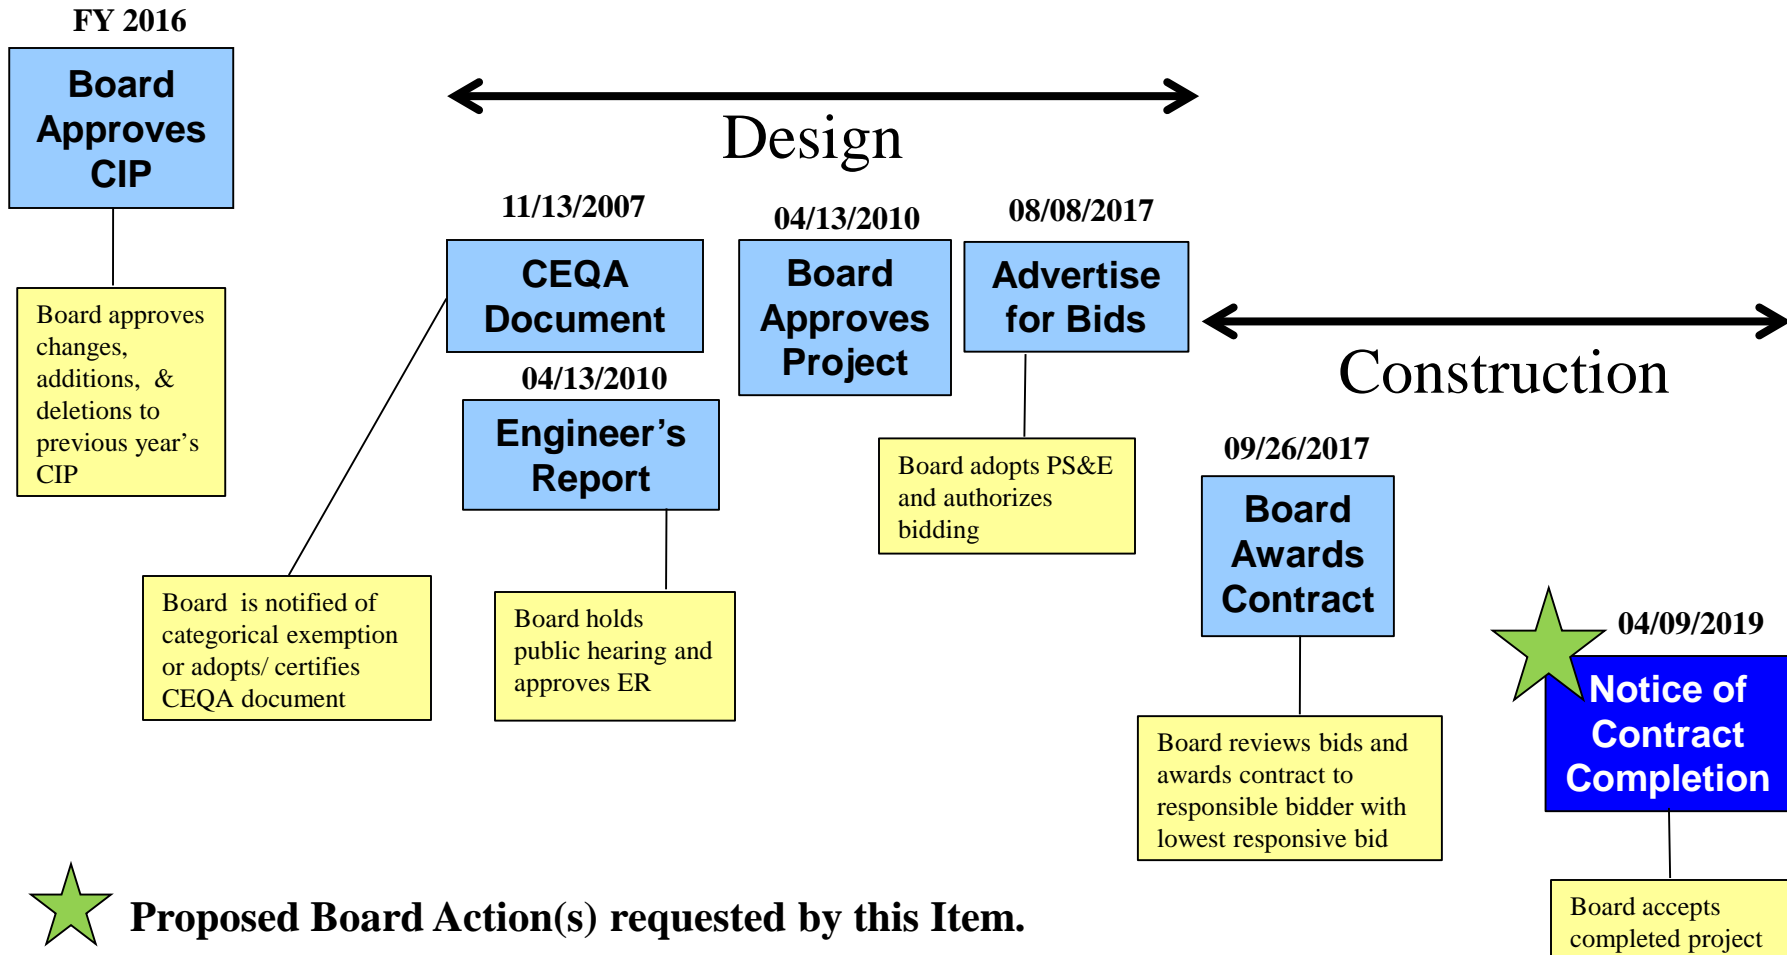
FY 2016

Board Approves CIP

Board approves changes, additions, & deletions to previous year's CIP

Design

11/13/2007

CEQA Document

Board is notified of categorical exemption or adopts/ certifies CEQA document

04/13/2010

Engineer's Report

Board holds public hearing and approves ER

04/13/2010

Board Approves Project

08/08/2017

Advertise for Bids

Board adopts PS&E and authorizes bidding

Construction

09/26/2017

Board Awards Contract

Board reviews bids and awards contract to responsible bidder with lowest responsive bid

04/09/2019

Notice of Contract Completion

Board accepts completed project

Proposed Board Action(s) requested by this Item.